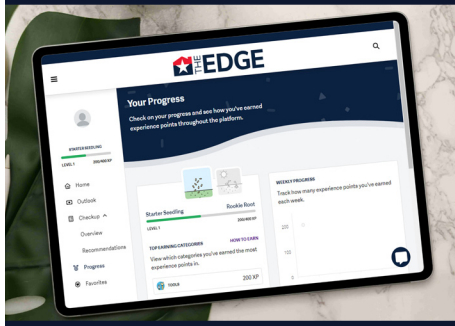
THE EDGE

Your Progress

Check on your progress and see how you've earned experience points throughout the platform.

STARTER SEEDLING
LEVEL 1 200/400 XP

Home
Outlook
Checkup
Overview
Recommendations
Progress
Favorites

Starter Seedling
Rookie Root
LEVEL 1 200/400 XP

TOP EARNING CATEGORIES
HOW TO EARN
View which categories you've earned the most experience points in.

TOOLS
200 XP

WEEKLY PROGRESS
Track how many experience points you've earned each week.

200
100